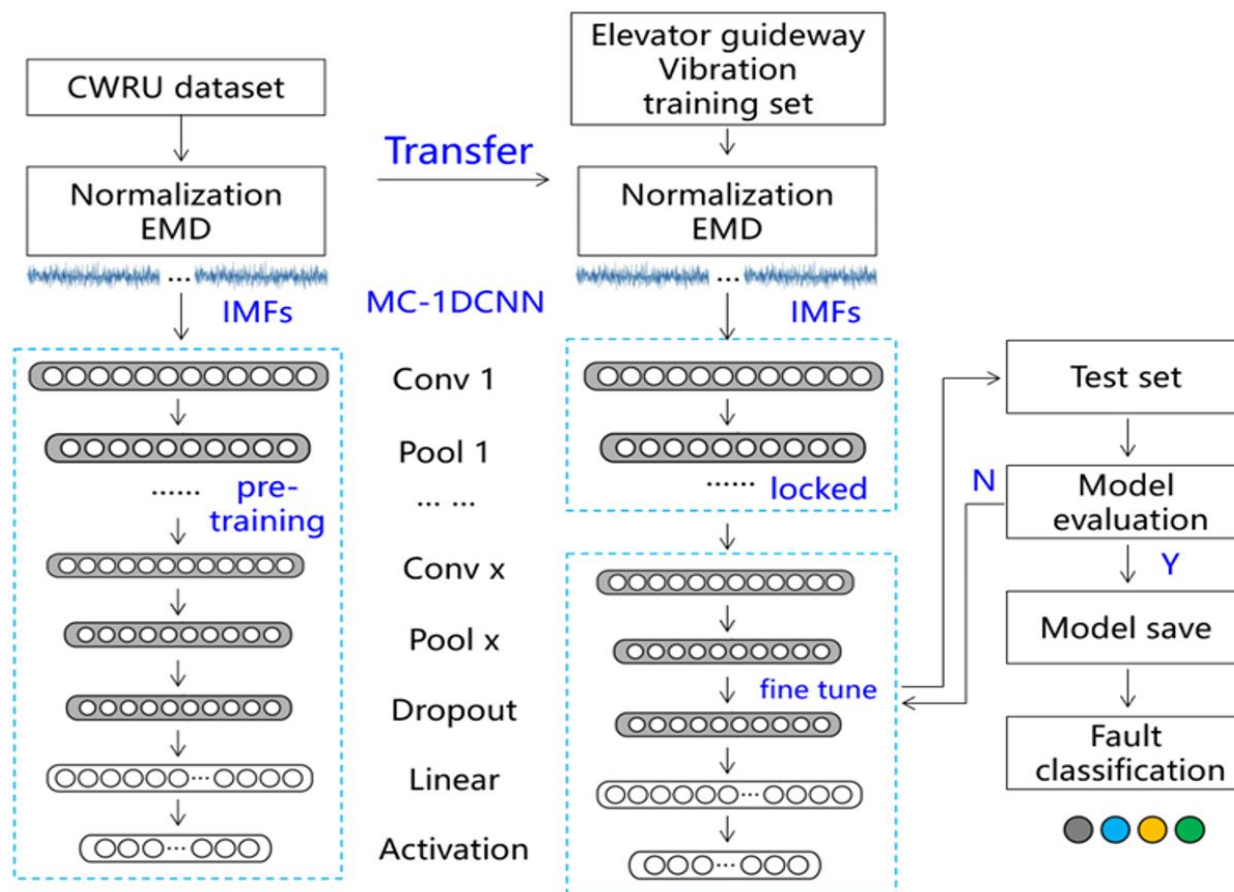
CWRU dataset

Normalization
EMD

...

IMFs

pre-training

Transfer

MC-1DCNN

Conv 1

Pool 1

... ...

Conv x

Pool x

Dropout

Linear

Activation

Elevator guideway
Vibration
training set

Normalization
EMD

...

IMFs

locked

fine tune

Test set

N

Model
evaluation

Y

Model save

Fault
classification